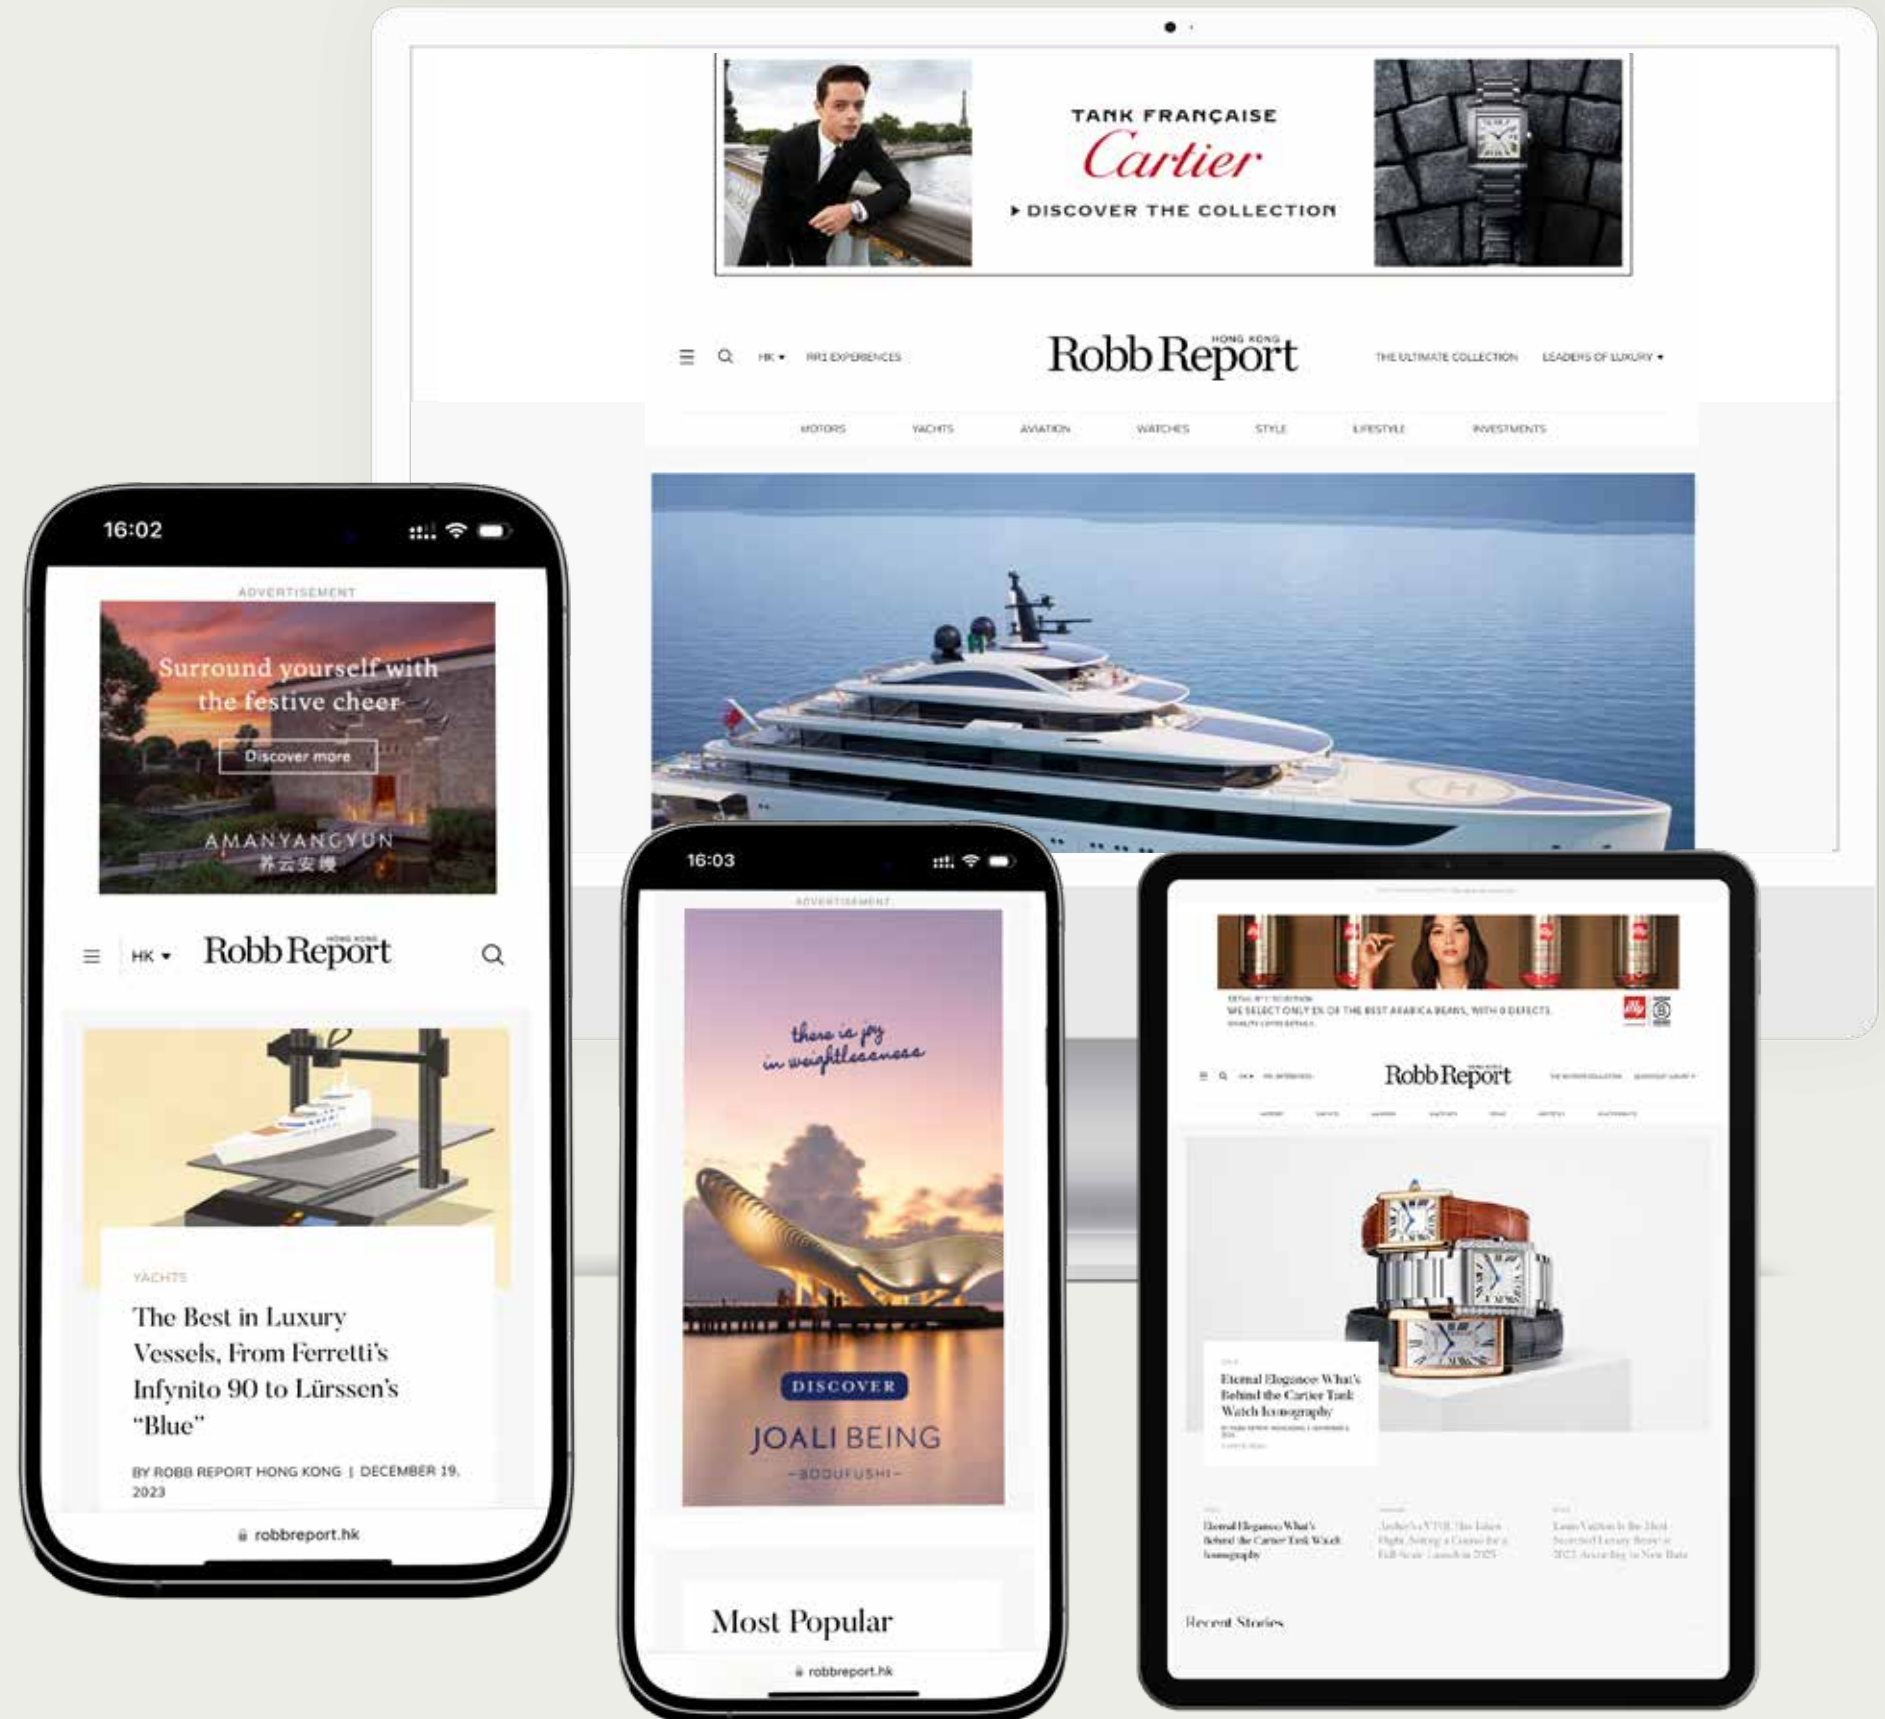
TANK FRANÇAISE
Cartier
▸ DISCOVER THE COLLECTION

HK ▾ RR1 EXPERIENCES

HONG KONG
Robb Report

THE ULTIMATE COLLECTION LEADERS OF LUXURY ▾

MOTORS YACHTS AVIATION WATCHES STYLE LIFESTYLE INVESTMENTS

16:02

ADVERTISEMENT

Surround yourself with the festive cheer

Discover more

AMANYANGYUN
养云安缦

HK ▾ Robb Report

YACHTS

The Best in Luxury Vessels, From Ferretti's Infynito 90 to Lürssen's "Blue"

BY ROBB REPORT HONG KONG | DECEMBER 19, 2023

robbreport.hk

16:03

ADVERTISEMENT

there is joy in weightlessness

DISCOVER

JOALI BEING
–BODUFUSHI–

Most Popular

robbreport.hk

WE SELECT ONLY 1% OF THE BEST ARABICA BEANS, WITH 0 DEFECTS.

Robb Report

Eternal Elegance: What's Behind the Cartier Tank Watch Iconography

Eternal Elegance: What's Behind the Cartier Tank Watch Iconography

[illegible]

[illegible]

Recent Stories